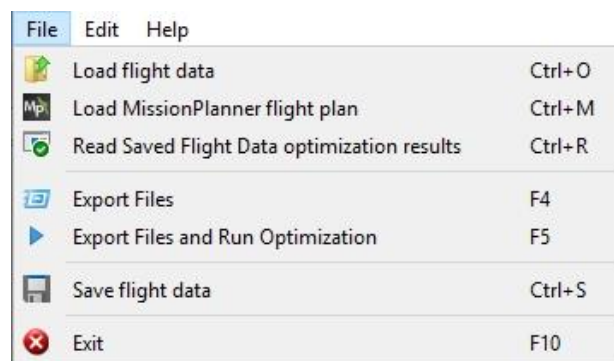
File Edit Help

Mp

Load flight data Ctrl+O
Load MissionPlanner flight plan Ctrl+M
Read Saved Flight Data optimization results Ctrl+R

Export Files F4
Export Files and Run Optimization F5

Save flight data Ctrl+S

Exit F10